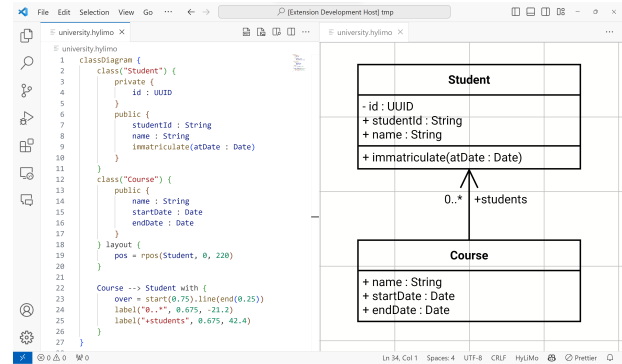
File Edit Selection View Go ··· ← → [Extension Development Host] tmp

university.hylimo ×
university.hylimo

1 classDiagram {
2 class("Student") {
3 private {
4 id : UUID
5 }
6 public {
7 studentId : String
8 name : String
9 immatriculate(atDate : Date)
10 }
11 }
12 class("Course") {
13 public {
14 name : String
15 startDate : Date
16 endDate : Date
17 }
18 } layout {
19 pos = rpos(Student, 0, 220)
20 }
21
22 Course --> Student with {
23 over = start(0.75).line(end(0.25))
24 label("0..*", 0.675, -21.2)
25 label("+students", 0.675, 42.4)
26 }
27 }

university.hylimo ×

Student

- id : UUID
+ studentId : String
+ name : String

+ immatriculate(atDate : Date)

0..* +students

Course

+ name : String
+ startDate : Date
+ endDate : Date

⊗ 0 ⚠ 0 ⓦ 0 Ln 34, Col 1 Spaces: 4 UTF-8 CRLF HyLiMo Prettier